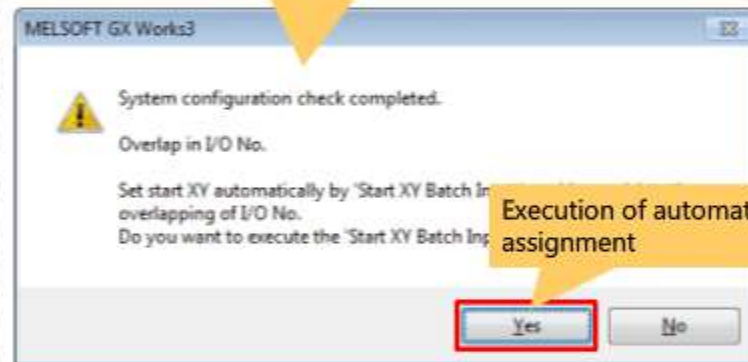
MELSOFT GX Works3

System configuration check completed.

Overlap in I/O No.

Set start XY automatically by 'Start XY Batch In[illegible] overlapping of I/O No.
Do you want to execute the 'Start XY Batch Inp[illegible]

Execution of automat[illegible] assignment

Yes

No